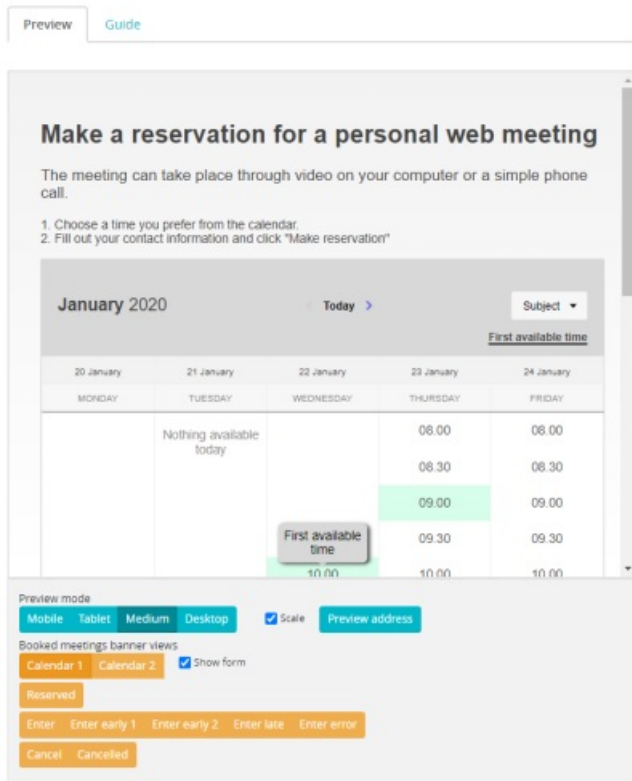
Preview Guide

Make a reservation for a personal web meeting

The meeting can take place through video on your computer or a simple phone call.

1. Choose a time you prefer from the calendar.
2. Fill out your contact information and click "Make reservation"

January 2020 Today > Subject ▾

First available time

| 20 January | 21 January | 22 January | 23 January | 24 January |
|---|---|---|---|---|
| MONDAY | TUESDAY | WEDNESDAY | THURSDAY | FRIDAY |
| | Nothing available today | | 08.00 | 08.00 |
| | | | 08.30 | 08.30 |
| | | | 09.00 | 09.00 |
| | | First available time | 09.30 | 09.30 |
| | | 10.00 | 10.00 | 10.00 |

Preview mode
Mobile Tablet Medium Desktop Scale Preview address
Booked meetings banner views
Calendar 1 Calendar 2 Show form
Reserved
Enter Enter early 1 Enter early 2 Enter late Enter error
Cancel Cancelled